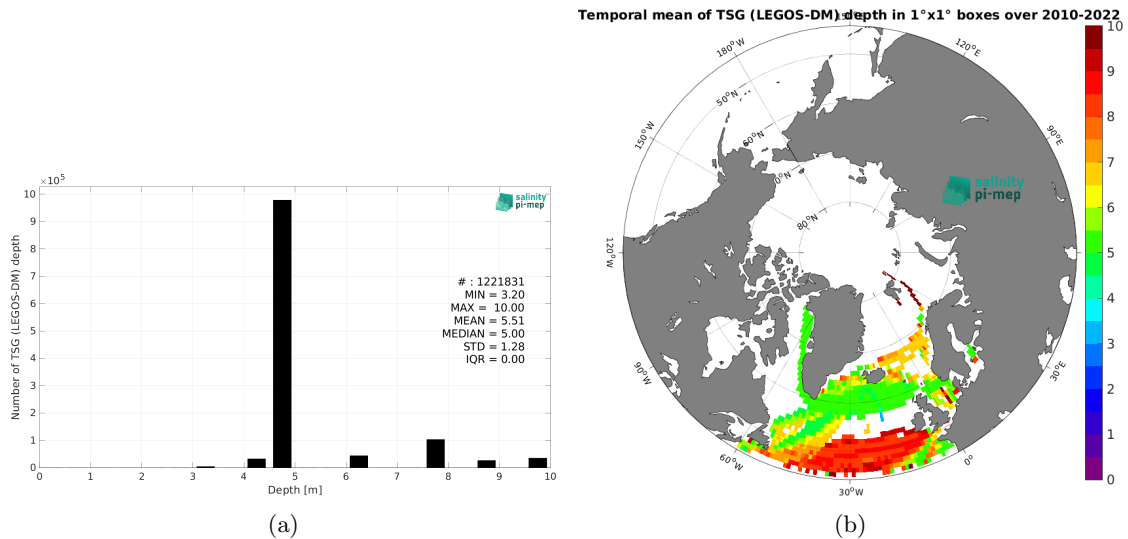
$\times10^5$
10
9
8
7
6
5
4
3
2
1
0

Number of TSG (LEGOS-DM) depth

salinity pi-mep

# : 1221831
MIN = 3.20
MAX = 10.00
MEAN = 5.51
MEDIAN = 5.00
STD = 1.28
IQR = 0.00

0 1 2 3 4 5 6 7 8 9 10
Depth [m]

(a)

Temporal mean of TSG (LEGOS-DM) depth in 1°x1° boxes over 2010-2022

180°W
150°W
120°W
90°W
60°W
30°W
0°
30°E
90°E
120°E
50°N
60°N
70°N
80°N

salinity pi-mep

10
9
8
7
6
5
4
3
2
1
0

(b)